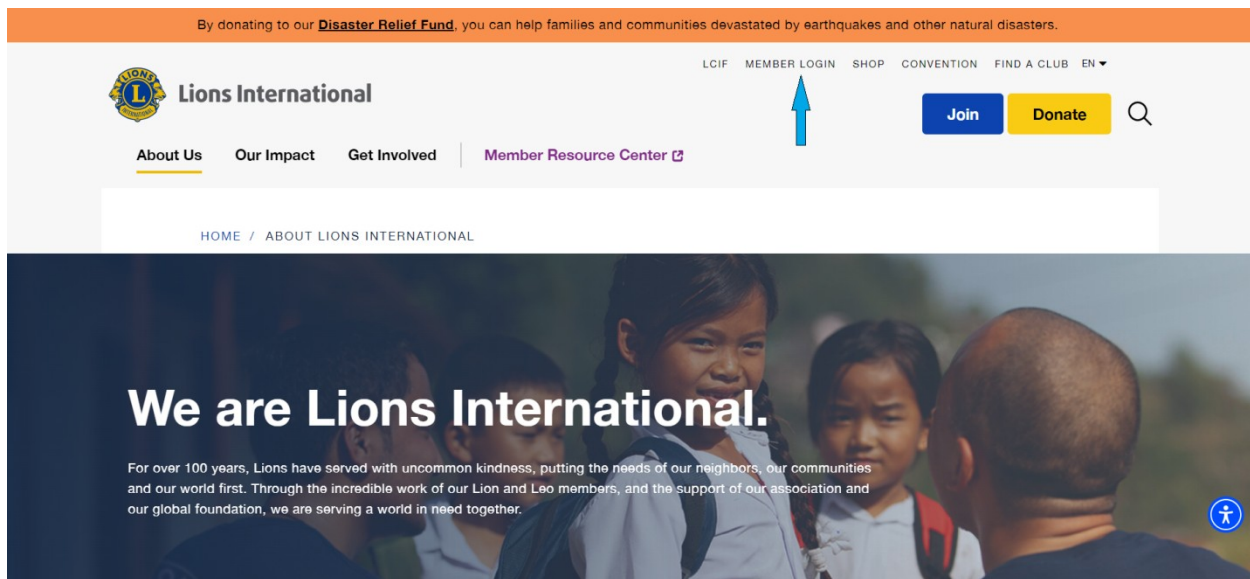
By donating to our **Disaster Relief Fund**, you can help families and communities devastated by earthquakes and other natural disasters.

LIONS INTERNATIONAL

Lions International

LCIF MEMBER LOGIN SHOP CONVENTION FIND A CLUB EN

Join Donate

About Us Our Impact Get Involved Member Resource Center

HOME / ABOUT LIONS INTERNATIONAL

We are Lions International.

For over 100 years, Lions have served with uncommon kindness, putting the needs of our neighbors, our communities and our world first. Through the incredible work of our Lion and Leo members, and the support of our association and our global foundation, we are serving a world in need together.